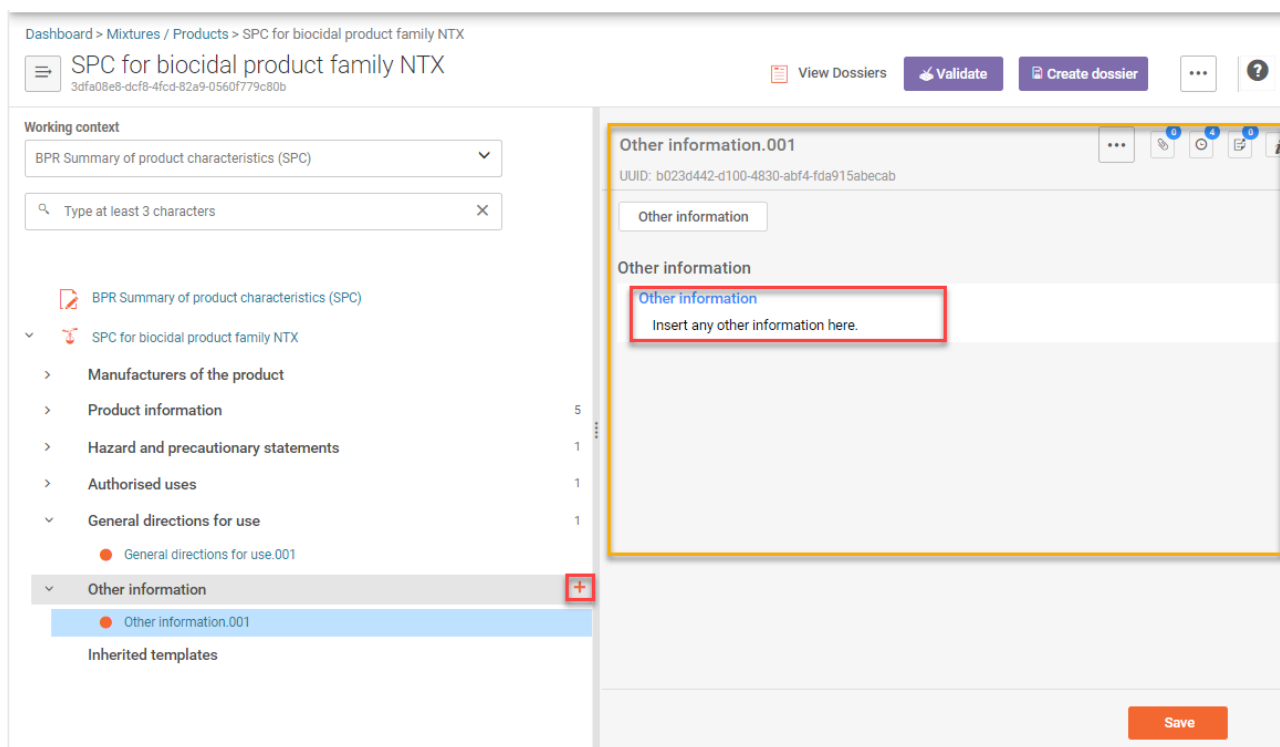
Dashboard > Mixtures / Products > SPC for biocidal product family NTX

SPC for biocidal product family NTX
3dfa08e8-dcf8-4fcd-82a9-0560f779c80b

View Dossiers Validate Create dossier ••• ?

Working context
BPR Summary of product characteristics (SPC)

Type at least 3 characters

BPR Summary of product characteristics (SPC)
SPC for biocidal product family NTX
Manufacturers of the product
Product information 5
Hazard and precautionary statements 1
Authorised uses 1
General directions for use 1
General directions for use.001
Other information +
Other information.001
Inherited templates

Other information.001
••• 0 4 0
UUID: b023d442-d100-4830-abf4-fda915abecab

Other information

Other information
Other information
Insert any other information here.

Save